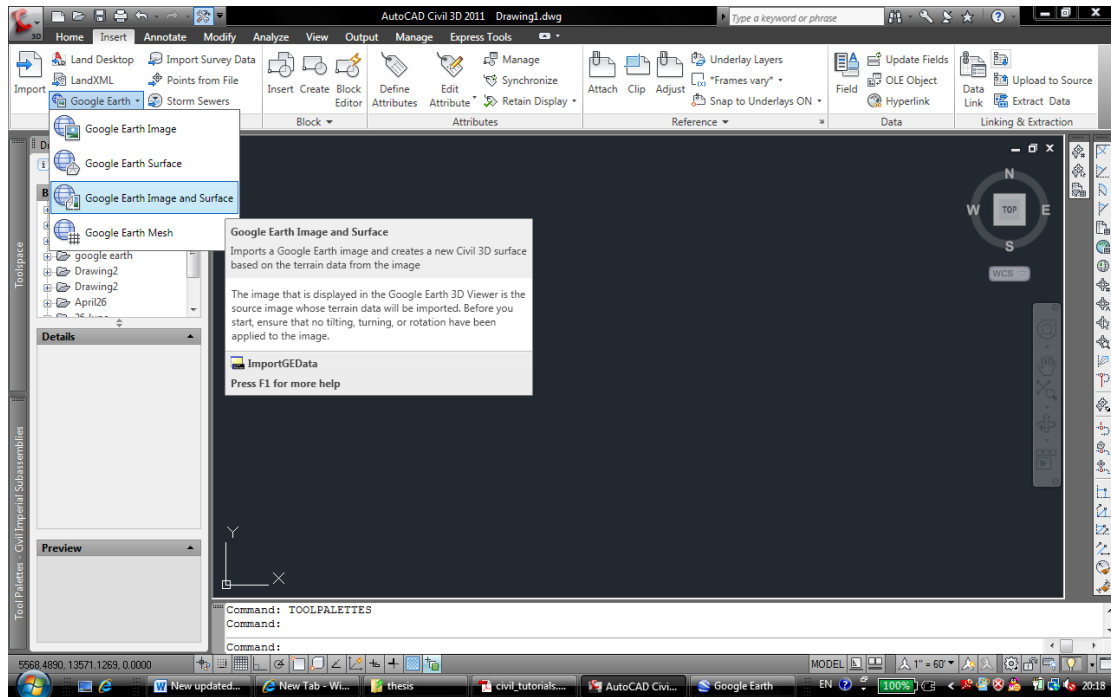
AutoCAD Civil 3D 2011 Drawing1.dwg
Type a keyword or phrase

Home Insert Annotate Modify Analyze View Output Manage Express Tools

Import
Land Desktop
LandXML
Google Earth
Import Survey Data
Points from File
Storm Sewers

Insert Create Block Editor
Block

Define Attributes
Edit Attribute
Manage
Synchronize
Retain Display
Attributes

Attach Clip Adjust
Underlay Layers
*Frames vary*
Snap to Underlays ON
Reference

Field
Update Fields
OLE Object
Hyperlink
Data

Data Link
Upload to Source
Extract Data
Linking & Extraction

Google Earth Image
Google Earth Surface
Google Earth Image and Surface
Google Earth Mesh

Google Earth Image and Surface
Imports a Google Earth image and creates a new Civil 3D surface based on the terrain data from the image

The image that is displayed in the Google Earth 3D Viewer is the source image whose terrain data will be imported. Before you start, ensure that no tilting, turning, or rotation have been applied to the image.

ImportGEData
Press F1 for more help

google earth
Drawing2
Drawing2
April26

Toolspace
Details
Preview
Tool Palettes - Civil Imperial Subassemblies

N
W TOP E
S
WCS

Y
X

Command: TOOLPALETTES
Command:
Command:

5568.4890, 13571.1269, 0.0000
MODEL 1" = 60'

New updated... New Tab - Wi... thesis civil_tutorials.... AutoCAD Civi... Google Earth
EN 100% 20:18